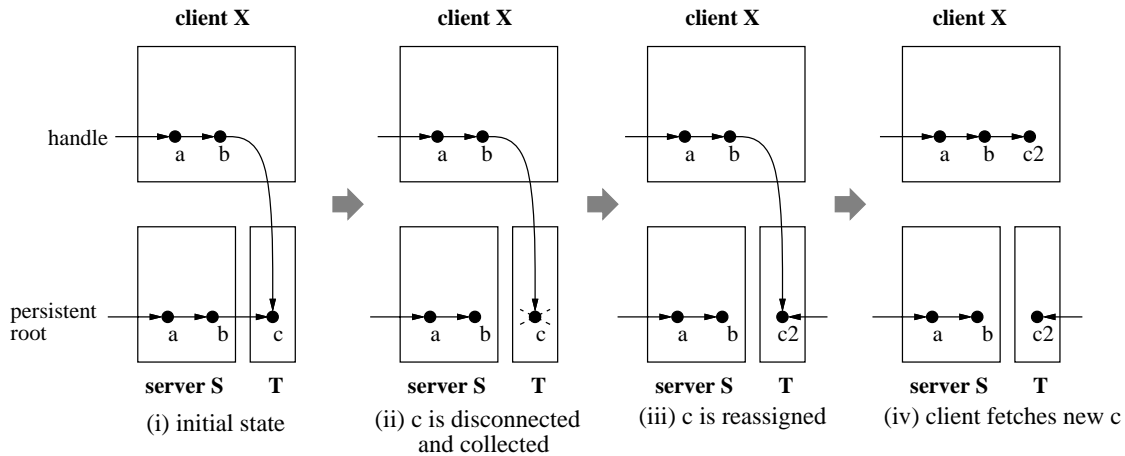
client X

handle

a b

persistent root

a b c

server S T

(i) initial state

client X

a b

a b c

server S T

(ii) c is disconnected and collected

client X

a b

a b c2

server S T

(iii) c is reassigned

client X

a b c2

a b c2

server S T

(iv) client fetches new c